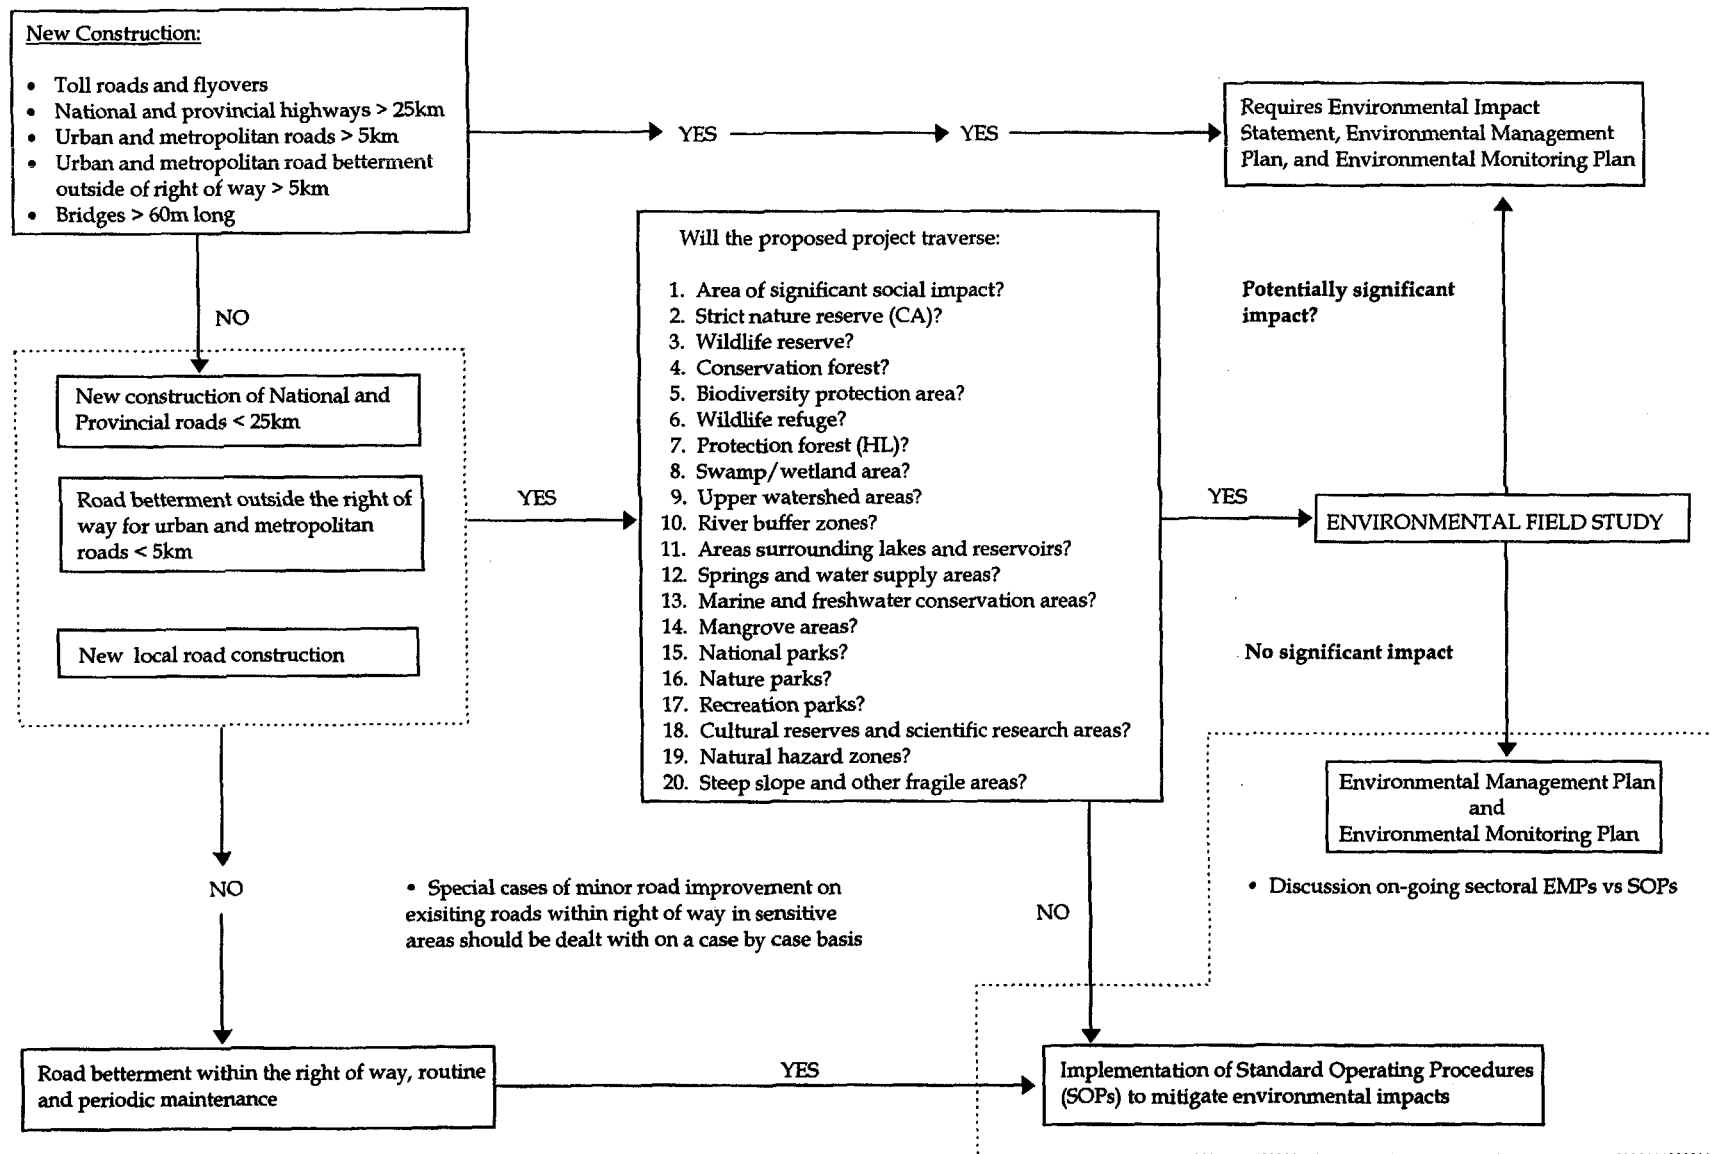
New Construction:

- Toll roads and flyovers
- National and provincial highways > 25km
- Urban and metropolitan roads > 5km
- Urban and metropolitan road betterment outside of right of way > 5km
- Bridges > 60m long

YES

YES

Requires Environmental Impact Statement, Environmental Management Plan, and Environmental Monitoring Plan

NO

New construction of National and Provincial roads < 25km

Road betterment outside the right of way for urban and metropolitan roads < 5km

New local road construction

YES

Will the proposed project traverse:

1. Area of significant social impact?
2. Strict nature reserve (CA)?
3. Wildlife reserve?
4. Conservation forest?
5. Biodiversity protection area?
6. Wildlife refuge?
7. Protection forest (HL)?
8. Swamp/wetland area?
9. Upper watershed areas?
10. River buffer zones?
11. Areas surrounding lakes and reservoirs?
12. Springs and water supply areas?
13. Marine and freshwater conservation areas?
14. Mangrove areas?
15. National parks?
16. Nature parks?
17. Recreation parks?
18. Cultural reserves and scientific research areas?
19. Natural hazard zones?
20. Steep slope and other fragile areas?

Potentially significant impact?

YES

ENVIRONMENTAL FIELD STUDY

No significant impact

Environmental Management Plan and Environmental Monitoring Plan

- Discussion on-going sectoral EMPs vs SOPs

NO

- Special cases of minor road improvement on exisiting roads within right of way in sensitive areas should be dealt with on a case by case basis

NO

Road betterment within the right of way, routine and periodic maintenance

YES

Implementation of Standard Operating Procedures (SOPs) to mitigate environmental impacts